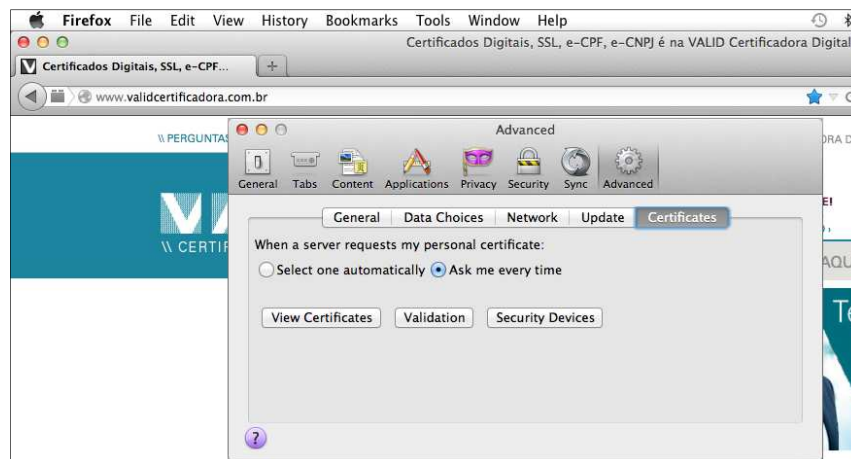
Firefox File Edit View History Bookmarks Tools Window Help

Certificados Digitais, SSL, e-CPF, e-CNPJ é na VALID Certificadora Digital

Certificados Digitais, SSL, e-CPF...

www.validcertificadora.com.br

\\ PERGUNTAS

ORA D

Advanced

General Tabs Content Applications Privacy Security Sync Advanced

E!

General Data Choices Network Update Certificates

When a server requests my personal certificate:

Select one automatically Ask me every time

\\ CERTIF

AQU

View Certificates Validation Security Devices

Te

?